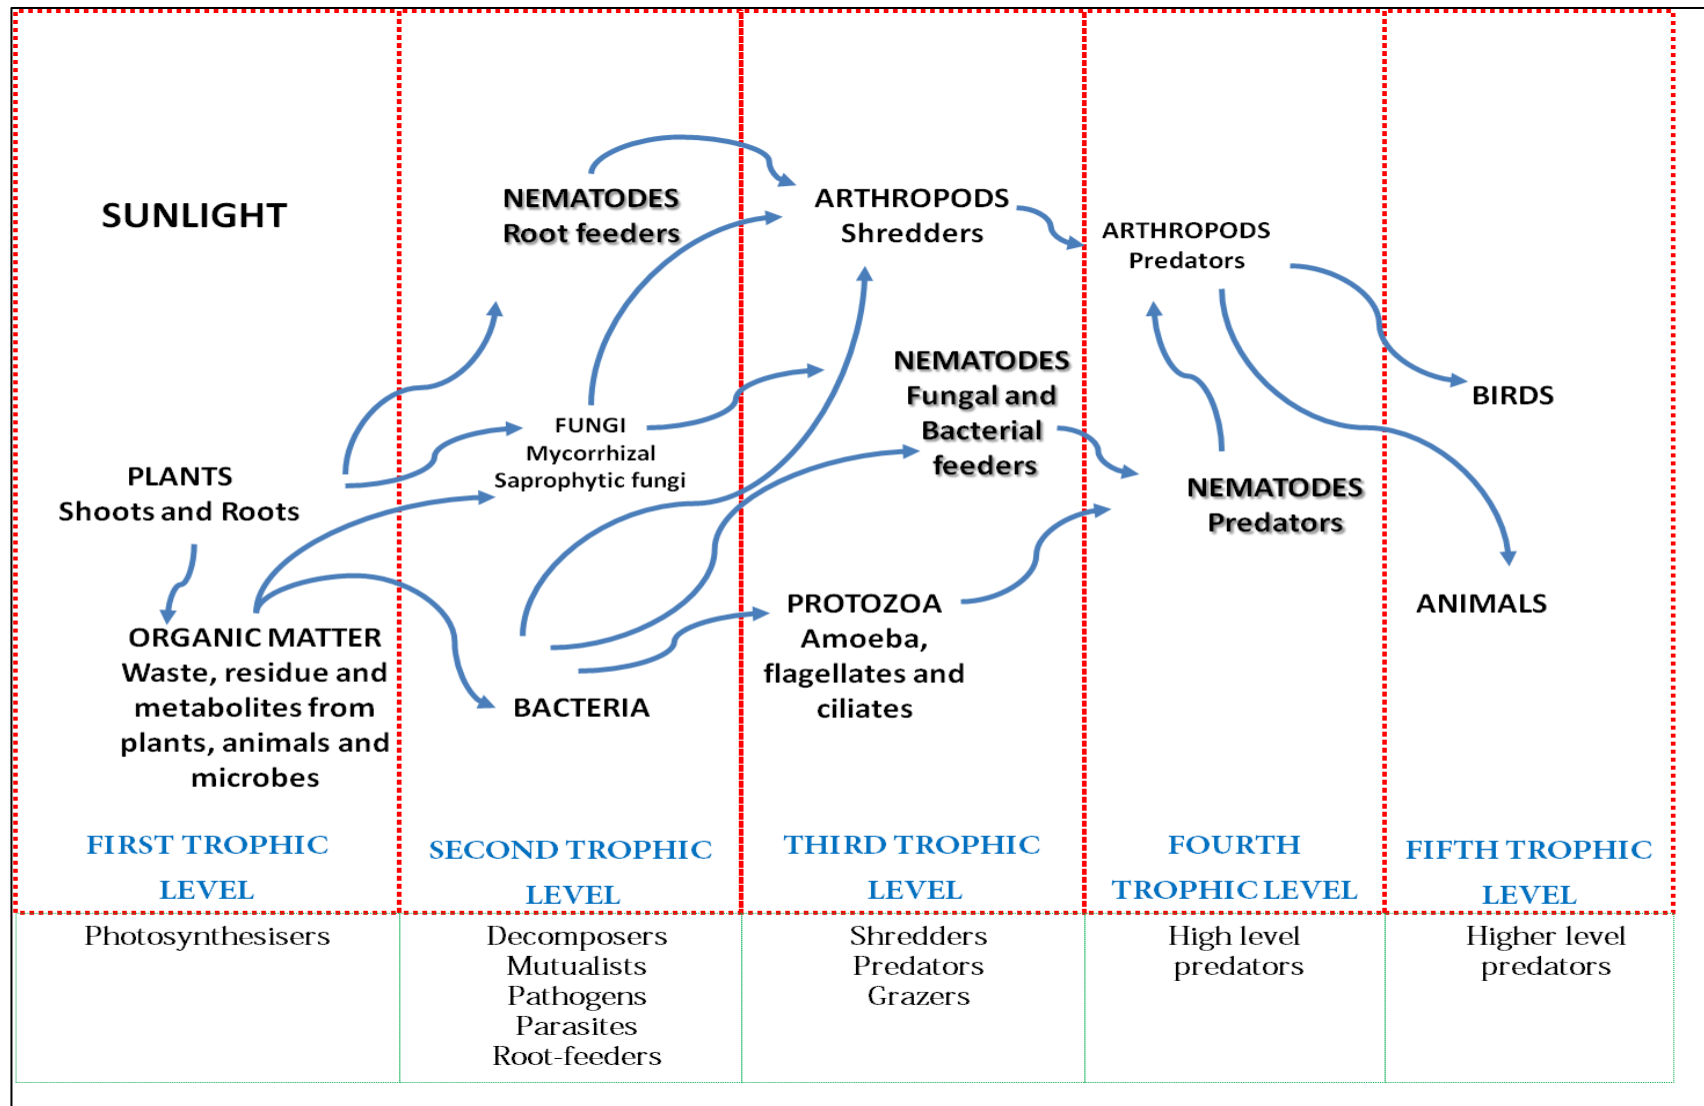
SUNLIGHT

PLANTS
Shoots and Roots

ORGANIC MATTER
Waste, residue and metabolites from plants, animals and microbes

NEMATODES
Root feeders

FUNGI
Mycorrhizal
Saprophytic fungi

BACTERIA

ARTHROPODS
Shredders

NEMATODES
Fungal and Bacterial feeders

PROTOZOA
Amoeba, flagellates and ciliates

ARTHROPODS
Predators

NEMATODES
Predators

BIRDS

ANIMALS

FIRST TROPHIC LEVEL

SECOND TROPHIC LEVEL

THIRD TROPHIC LEVEL

FOURTH TROPHIC LEVEL

FIFTH TROPHIC LEVEL

| Photosynthesisers | Decomposers<br>Mutualists<br>Pathogens<br>Parasites<br>Root-feeders | Shredders<br>Predators<br>Grazers | High level predators | Higher level predators |